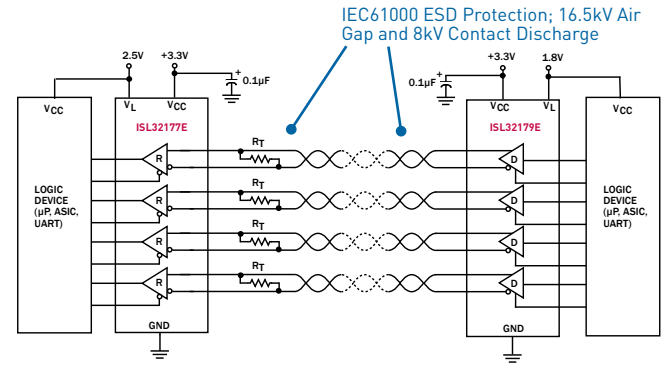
IEC61000 ESD Protection; 16.5kV Air Gap and 8kV Contact Discharge

2.5V
+3.3V
0.1µF
$V_{CC}$
$V_L$
$V_{CC}$
ISL32177E
LOGIC DEVICE (µP, ASIC, UART)
R
R
R
R
$R_T$
$R_T$
$R_T$
$R_T$
GND

+3.3V
1.8V
0.1µF
$V_{CC}$
$V_L$
$V_{CC}$
ISL32179E
D
D
D
D
LOGIC DEVICE (µP, ASIC, UART)
GND